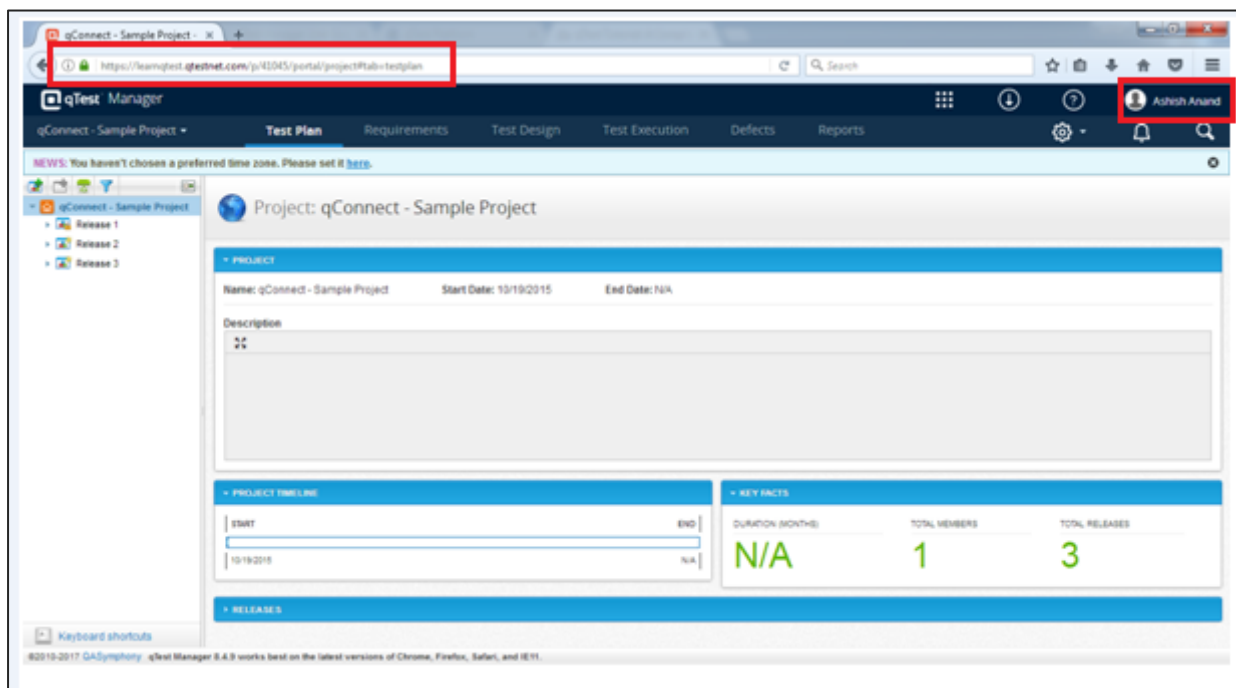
qConnect - Sample Project - ×

https://learnqtest.qtestnet.com/p/41045/portal/project#tab=testplan

Search

qTest Manager

Ashish Anand

qConnect - Sample Project ▾

Test Plan

Requirements

Test Design

Test Execution

Defects

Reports

NEWS: You haven't chosen a preferred time zone. Please set it here.

qConnect - Sample Project

Release 1

Release 2

Release 3

Project: qConnect - Sample Project

PROJECT

Name: qConnect - Sample Project

Start Date: 10/19/2015

End Date: N/A

Description

PROJECT TIMELINE

START

END

10/19/2015

N/A

KEY FACTS

DURATION (MONTHS)

N/A

TOTAL MEMBERS

1

TOTAL RELEASES

3

RELEASES

Keyboard shortcuts

©2010-2017 QASymphony qTest Manager 8.4.9 works best on the latest versions of Chrome, Firefox, Safari, and IE11.